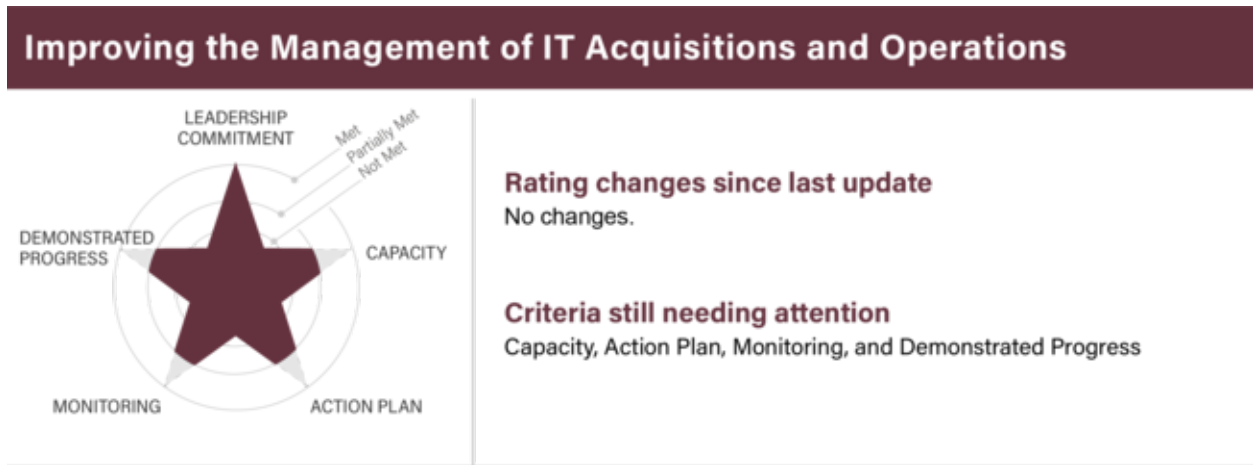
Improving the Management of IT Acquisitions and Operations

LEADERSHIP COMMITMENT

Met
Partially Met
Not Met

DEMONSTRATED PROGRESS

CAPACITY

MONITORING

ACTION PLAN

Rating changes since last update
No changes.

Criteria still needing attention
Capacity, Action Plan, Monitoring, and Demonstrated Progress